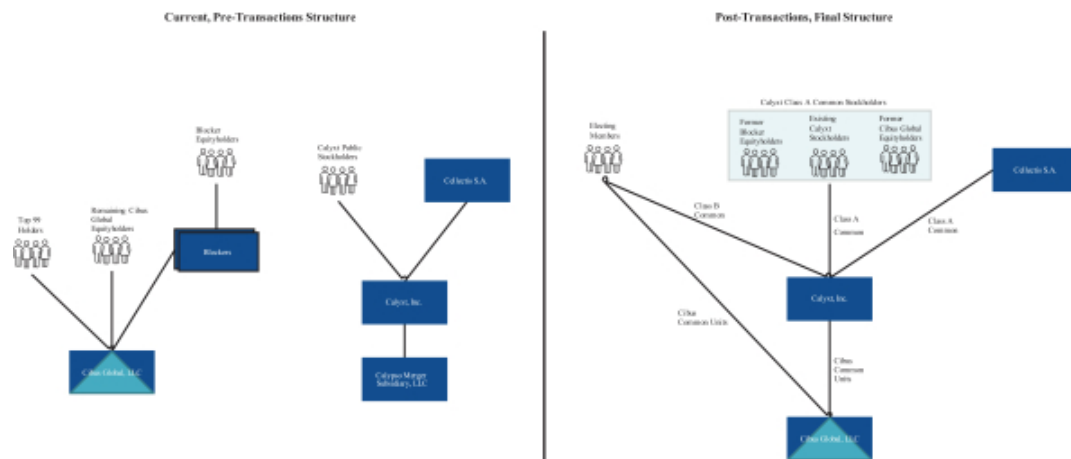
Current, Pre-Transactions Structure

Blocker Equityholders

Top 99 Holders

Remaining Cibus Global Equityholders

Blockers

Calyxt Public Stockholders

Cellectis S.A.

Calyxt, Inc.

Cibus Global, LLC

Calypso Merger Subsidiary, LLC

Post-Transactions, Final Structure

Calyxt Class A Common Stockholders

Electing Members

Former Blocker Equityholders

Existing Calyxt Stockholders

Former Cibus Global Equityholders

Cellectis S.A.

Class B Common

Class A Common

Class A Common

Calyxt, Inc.

Cibus Common Units

Cibus Common Units

Cibus Global, LLC